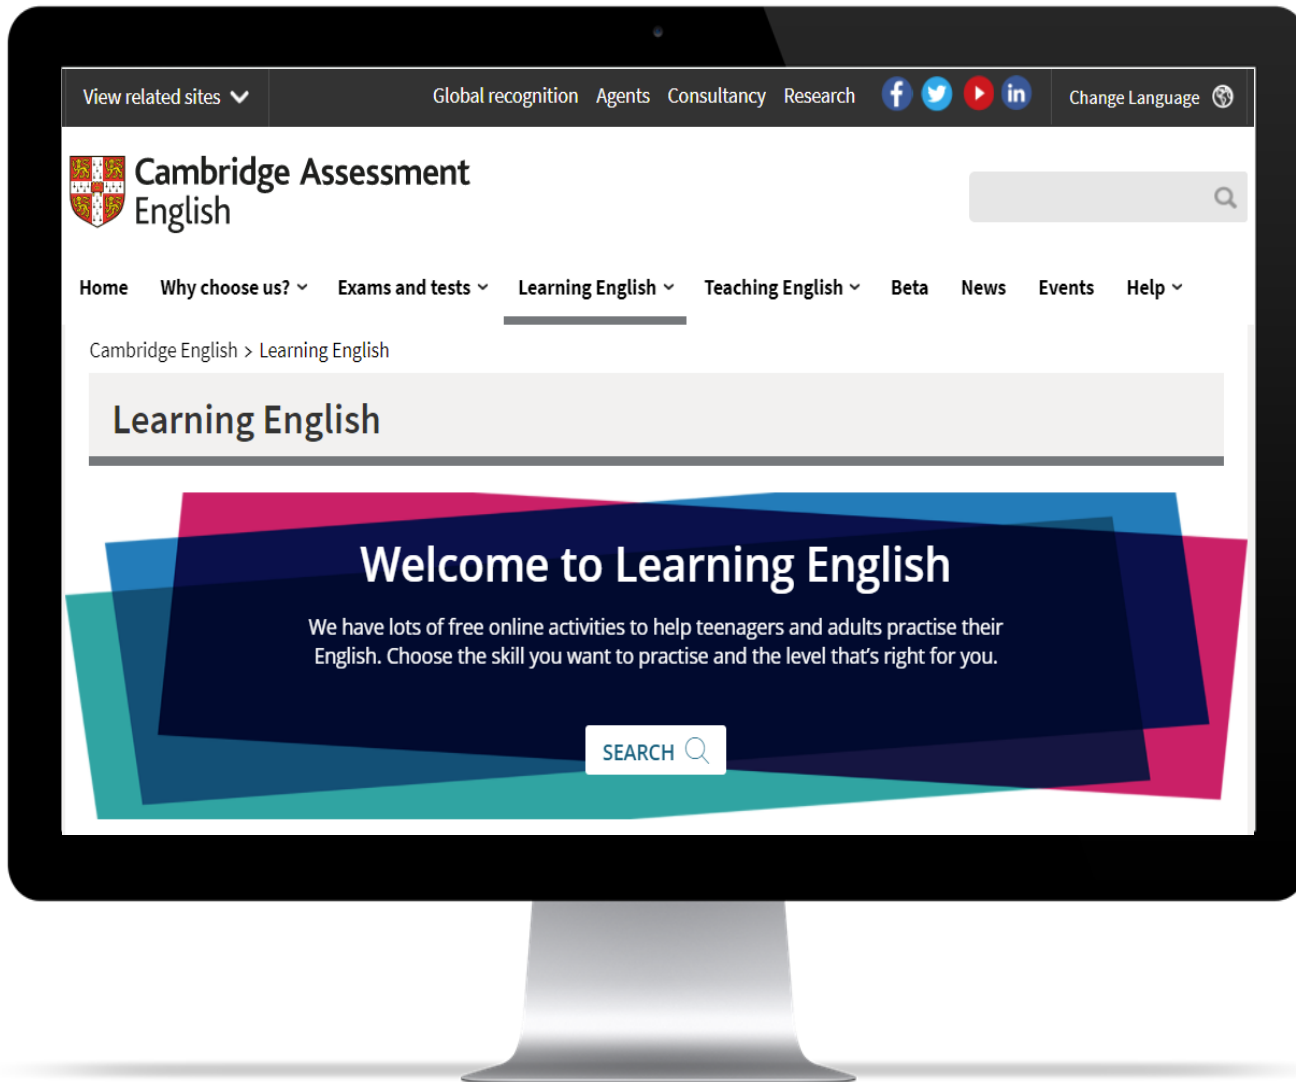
View related sites

Global recognition Agents Consultancy Research

Change Language

Cambridge Assessment English

Home Why choose us? Exams and tests Learning English Teaching English Beta News Events Help

Cambridge English > Learning English

Learning English

Welcome to Learning English

We have lots of free online activities to help teenagers and adults practise their English. Choose the skill you want to practise and the level that's right for you.

SEARCH